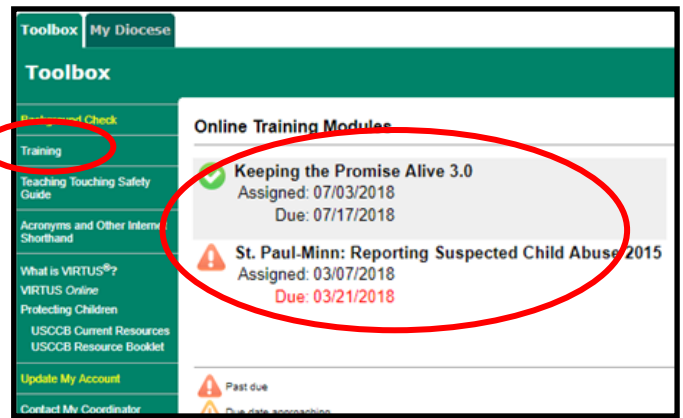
Toolbox My Diocese

Toolbox

Background Check
Training
Teaching Touching Safety Guide
Acronyms and Other Internet Shorthand
What is VIRTUS®?
VIRTUS Online
Protecting Children
USCCB Current Resources
USCCB Resource Booklet
Update My Account
Contact My Coordinator

Online Training Modules

Keeping the Promise Alive 3.0
Assigned: 07/03/2018
Due: 07/17/2018

St. Paul-Minn: Reporting Suspected Child Abuse 2015
Assigned: 03/07/2018
Due: 03/21/2018

Past due
Due date approaching